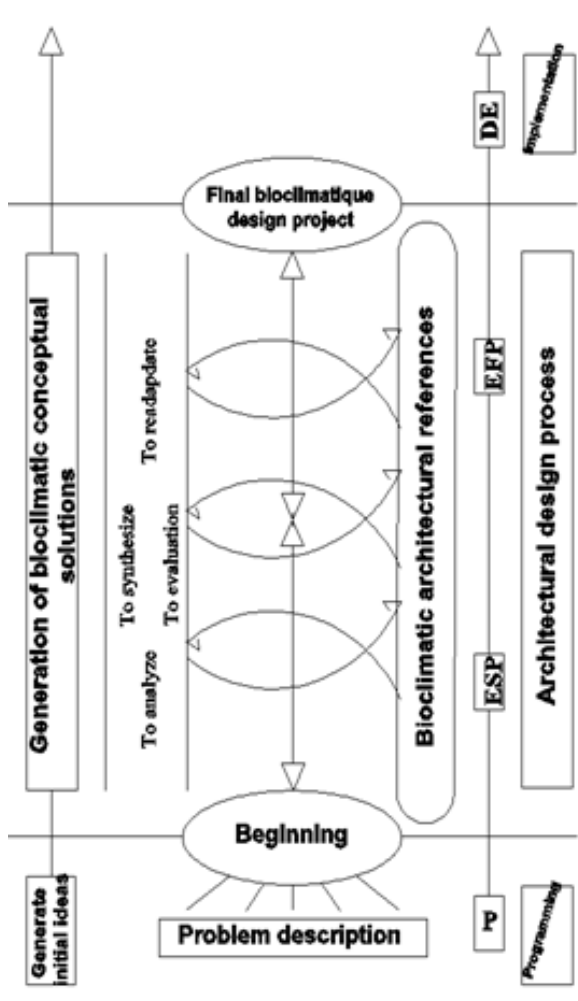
Final biocllmatique design project

Generation of bioclimatic conceptual solutions

To analyze

To synthesize

To evaluation

To readapdate

Bioclimatic architectural references

Beginning

Problem description

Generate initial ideas

P

Programming

ESP

EFP

DE

Implementation

Architectural design process